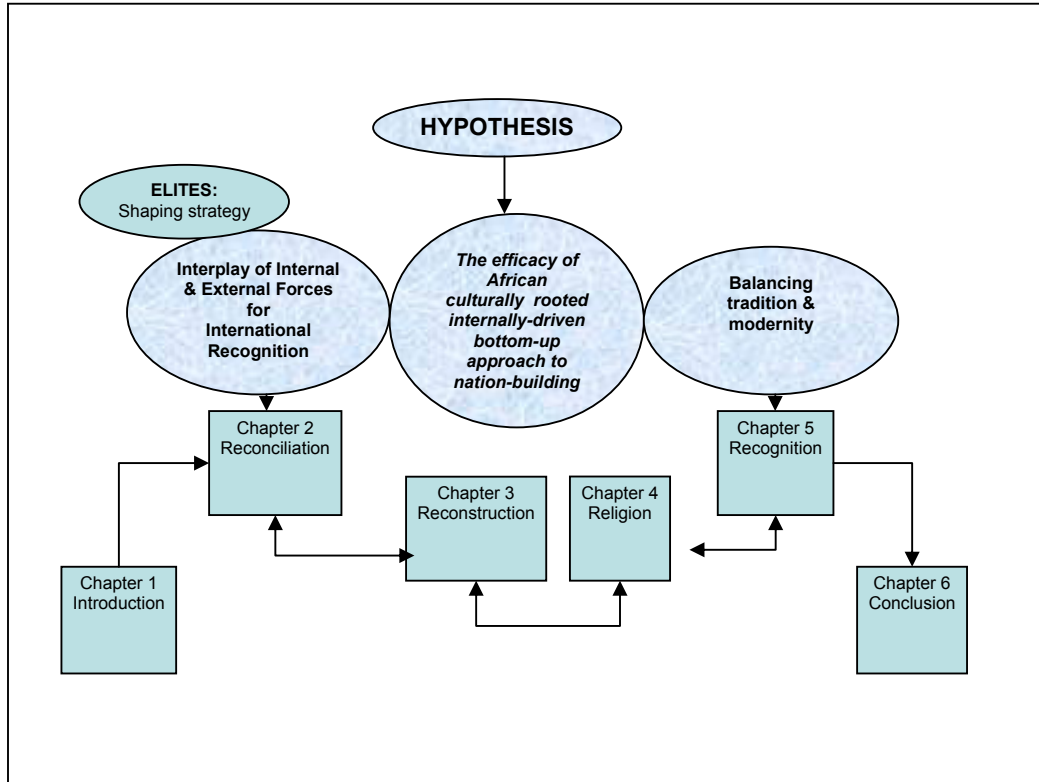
HYPOTHESIS

ELITES:
Shaping strategy

Interplay of Internal & External Forces for International Recognition

The efficacy of African culturally rooted internally-driven bottom-up approach to nation-building

Balancing tradition & modernity

Chapter 2
Reconciliation

Chapter 5
Recognition

Chapter 3
Reconstruction

Chapter 4
Religion

Chapter 1
Introduction

Chapter 6
Conclusion